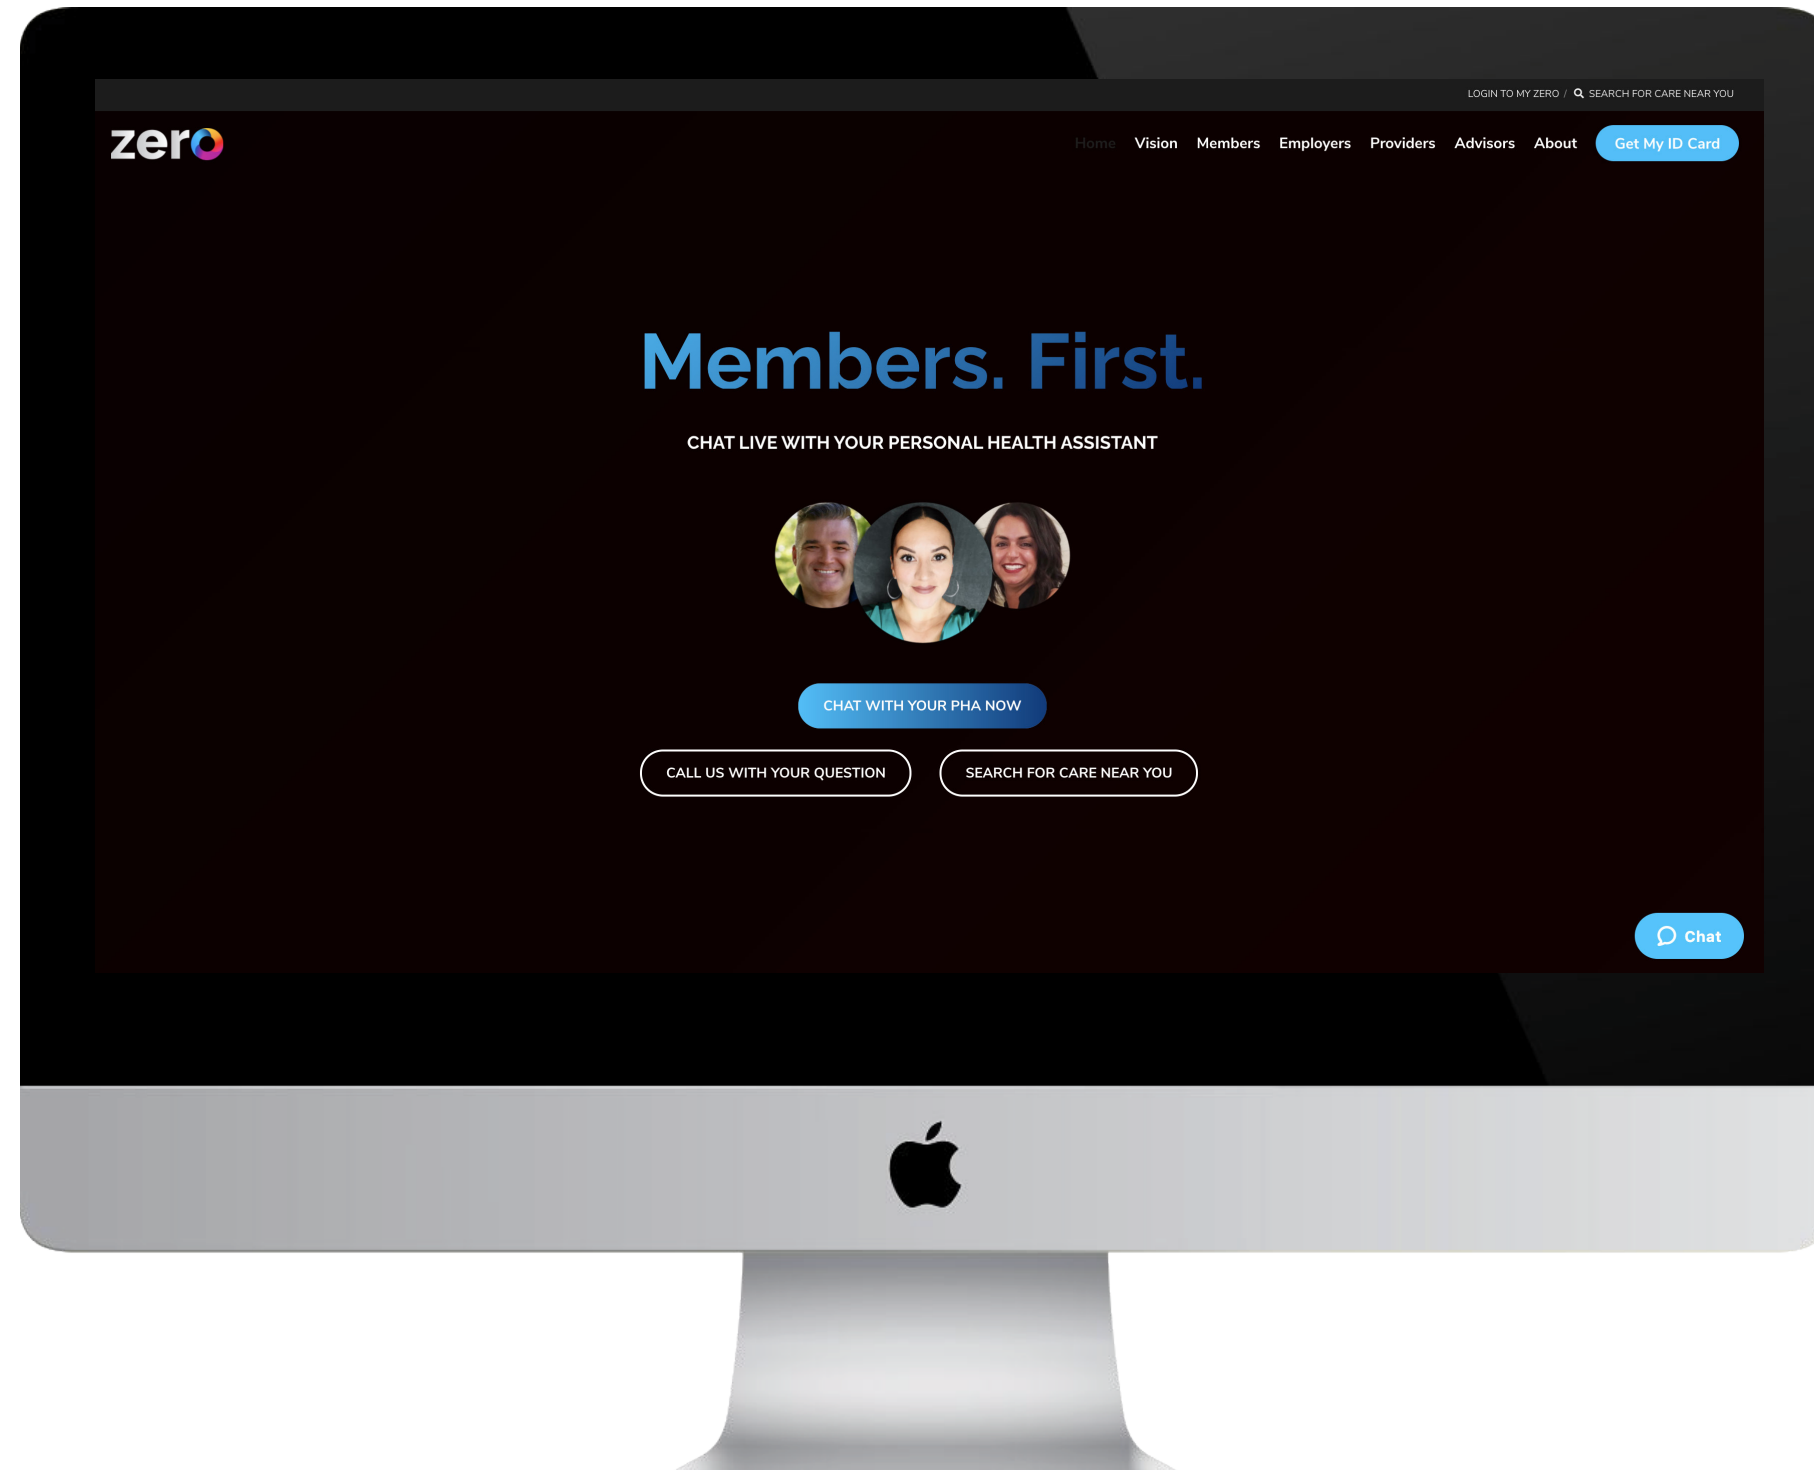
LOGIN TO MY ZERO / SEARCH FOR CARE NEAR YOU

zero

Home Vision Members Employers Providers Advisors About Get My ID Card

Members. First.

CHAT LIVE WITH YOUR PERSONAL HEALTH ASSISTANT

CHAT WITH YOUR PHA NOW

CALL US WITH YOUR QUESTION

SEARCH FOR CARE NEAR YOU

Chat